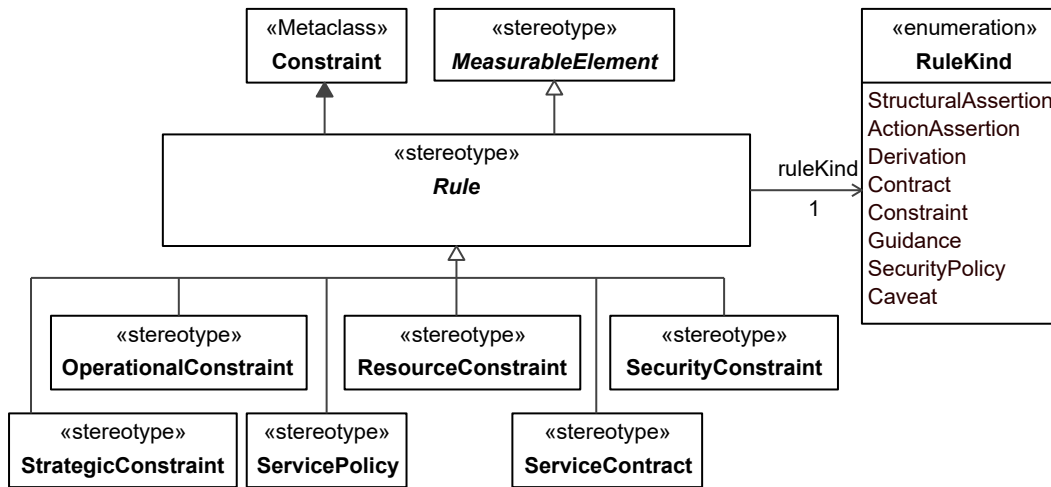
«Metaclass»
Constraint

«stereotype»
*MeasurableElement*

«enumeration»
RuleKind
StructuralAssertion
ActionAssertion
Derivation
Contract
Constraint
Guidance
SecurityPolicy
Caveat

«stereotype»
*Rule*

ruleKind
1

«stereotype»
OperationalConstraint

«stereotype»
ResourceConstraint

«stereotype»
SecurityConstraint

«stereotype»
StrategicConstraint

«stereotype»
ServicePolicy

«stereotype»
ServiceContract